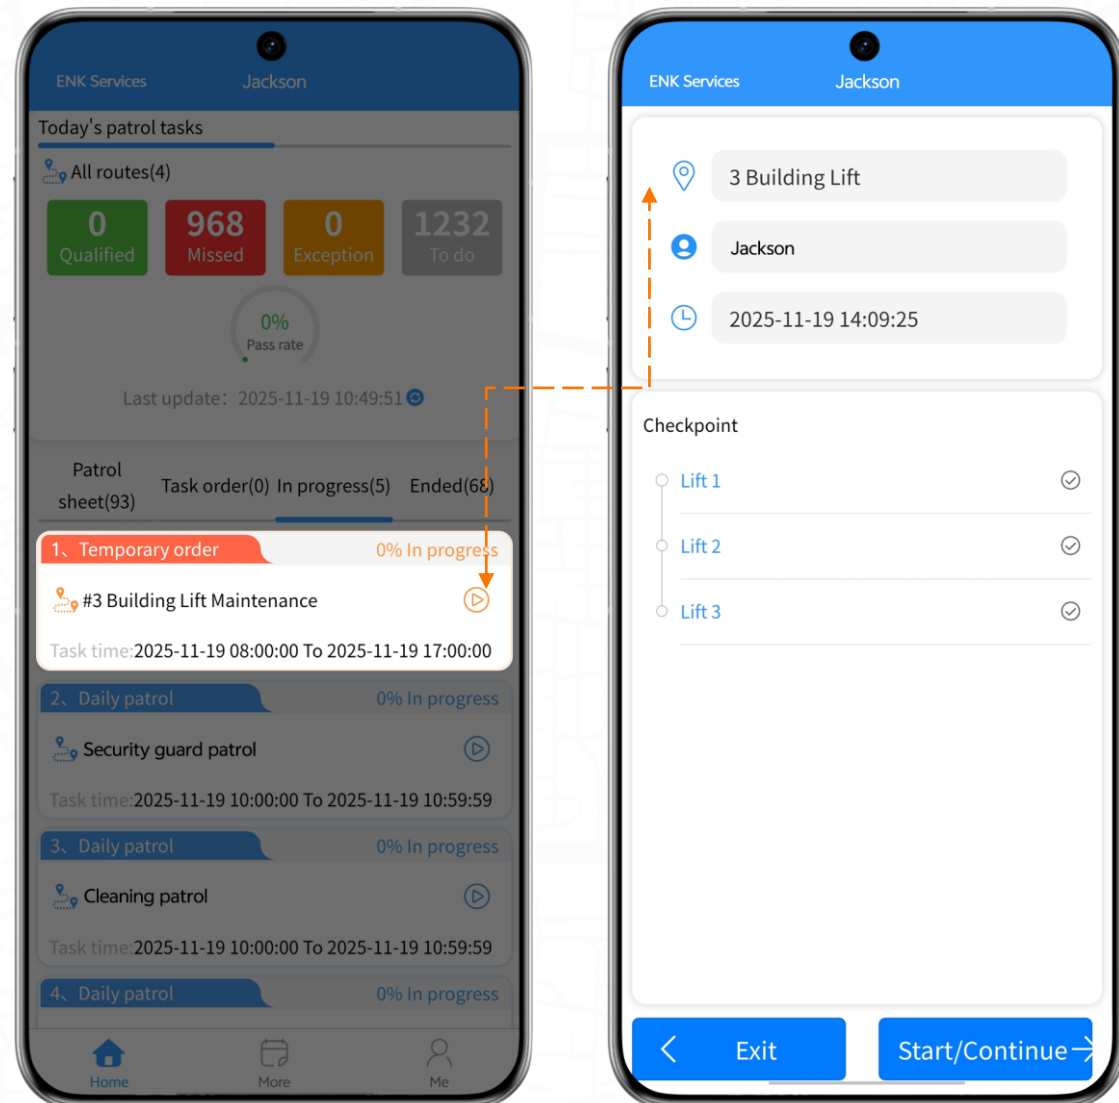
ENK Services Jackson

Today's patrol tasks

All routes(4)

0
Qualified

968
Missed

0
Exception

1232
To do

0%
Pass rate

Last update：2025-11-19 10:49:51

Patrol sheet(93)
Task order(0)
In progress(5)
Ended(68)

1、Temporary order
0% In progress

#3 Building Lift Maintenance

Task time:2025-11-19 08:00:00 To 2025-11-19 17:00:00

2、Daily patrol
0% In progress

Security guard patrol

Task time:2025-11-19 10:00:00 To 2025-11-19 10:59:59

3、Daily patrol
0% In progress

Cleaning patrol

Task time:2025-11-19 10:00:00 To 2025-11-19 10:59:59

4、Daily patrol
0% In progress

Home
More
Me

ENK Services Jackson

3 Building Lift

Jackson

2025-11-19 14:09:25

Checkpoint

Lift 1

Lift 2

Lift 3

Exit

Start/Continue